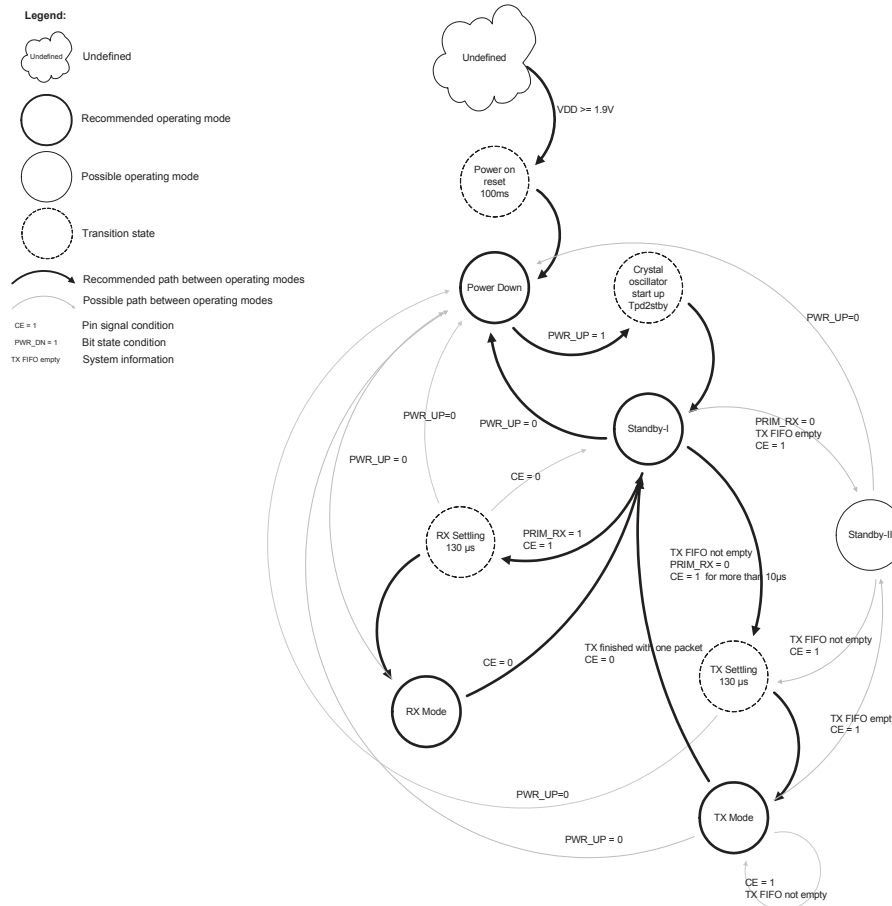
Legend:

Undefined Undefined

Recommended operating mode

Possible operating mode

Transition state

Recommended path between operating modes

Possible path between operating modes

CE = 1 Pin signal condition

PWR_DN = 1 Bit state condition

TX FIFO empty System information

Undefined

VDD >= 1.9V

Power on reset 100ms

Power Down

Crystal oscillator start up Tpd2stby

PWR_UP = 1

PWR_UP=0

PWR_UP = 0

Standby-I

PWR_UP=0

PWR_UP = 0

PRIM_RX = 0
TX FIFO empty
CE = 1

CE = 0

Standby-II

RX Settling 130 µs

PRIM_RX = 1
CE = 1

TX FIFO not empty
PRIM_RX = 0
CE = 1 for more than 10µs

TX FIFO not empty
CE = 1

TX finished with one packet
CE = 0

CE = 0

TX Settling 130 µs

RX Mode

TX FIFO empt
CE = 1

PWR_UP=0

TX Mode

PWR_UP = 0

CE = 1
TX FIFO not empty